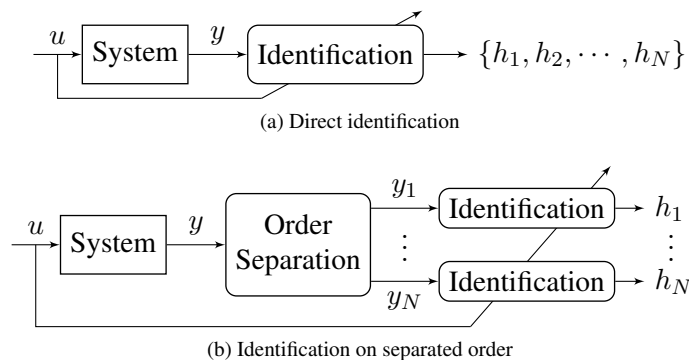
$u$ System $y$ Identification $\{h_1, h_2, \cdots, h_N\}$

(a) Direct identification

$u$ System $y$ Order Separation $y_1$ $\vdots$ $y_N$ Identification Identification $h_1$ $\vdots$ $h_N$

(b) Identification on separated order